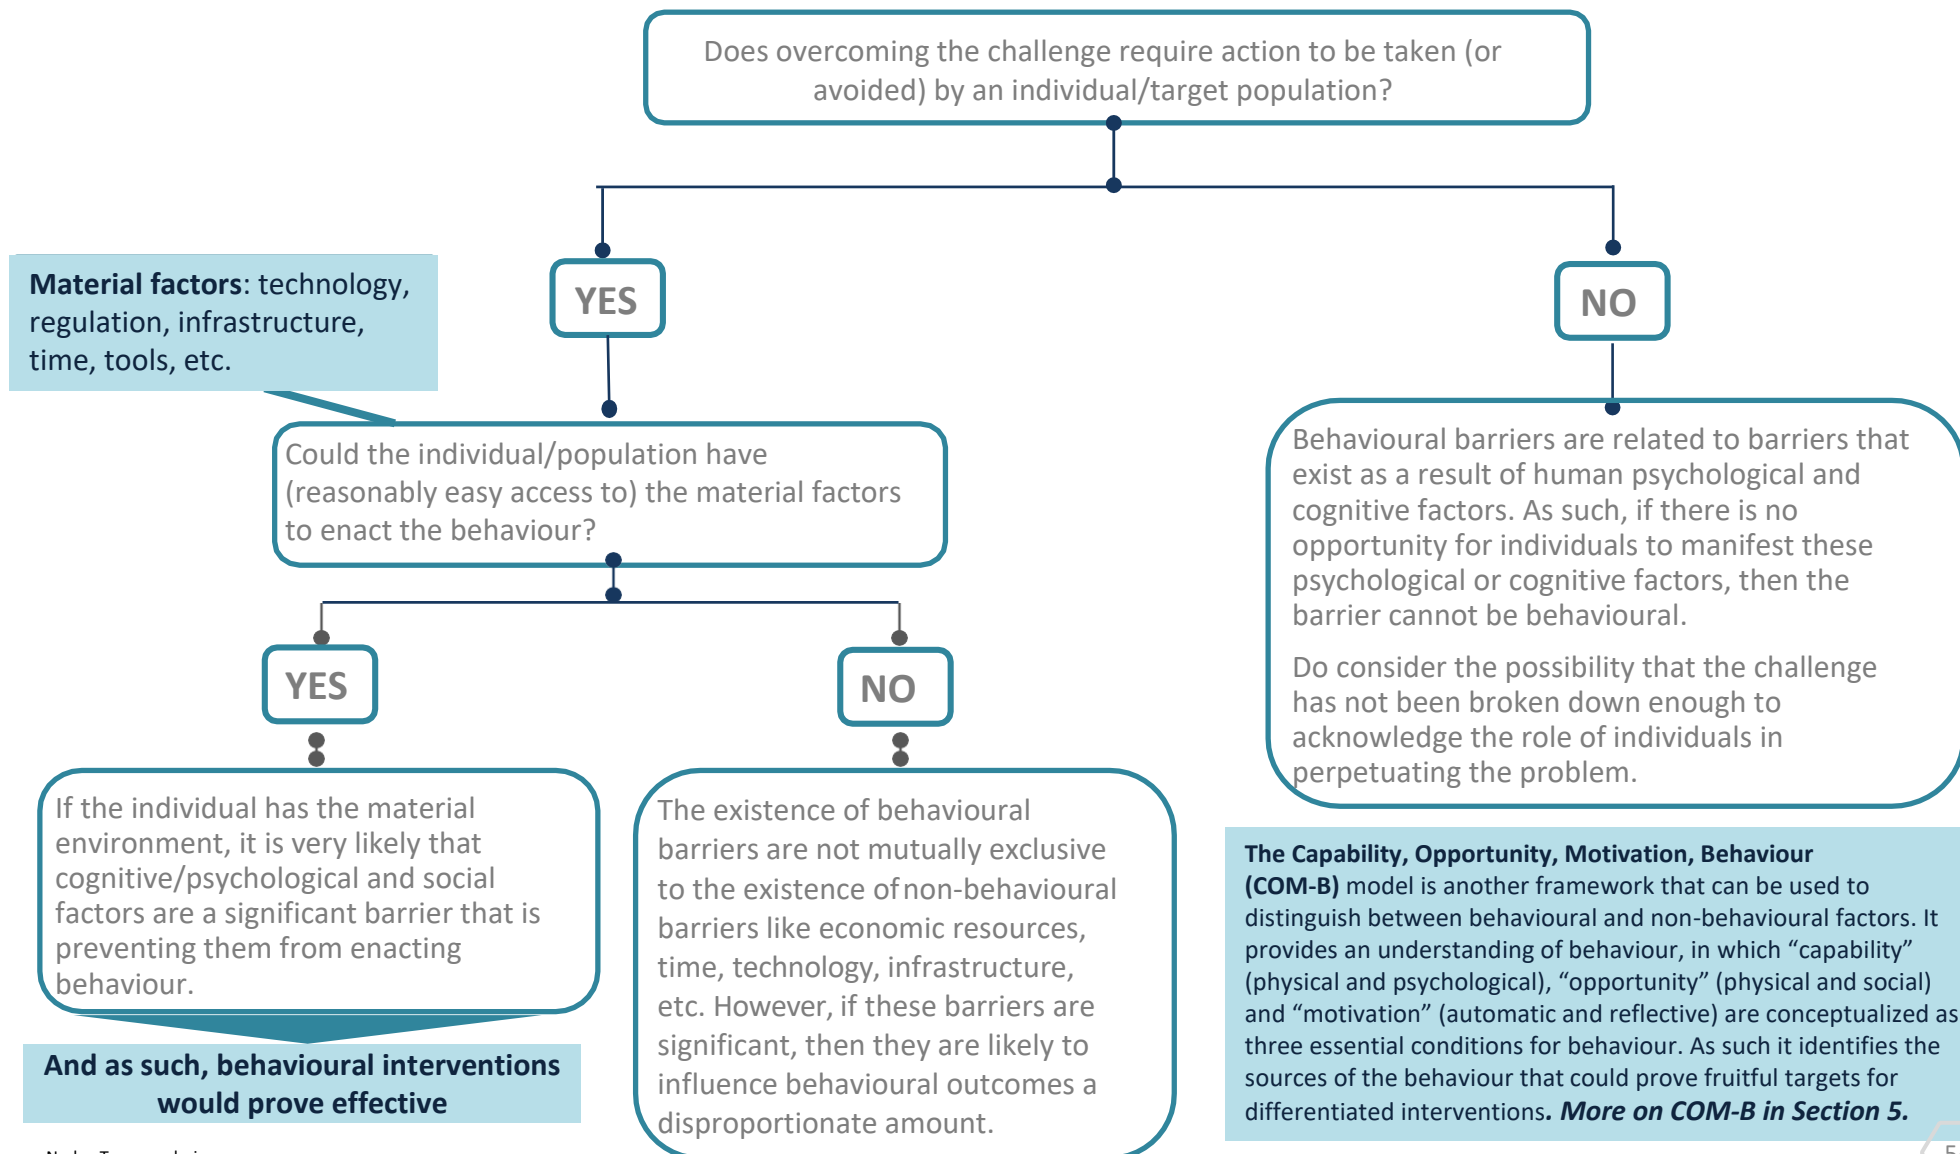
Does overcoming the challenge require action to be taken (or avoided) by an individual/target population?

YES

NO

**Material factors**: technology, regulation, infrastructure, time, tools, etc.

Could the individual/population have (reasonably easy access to) the material factors to enact the behaviour?

Behavioural barriers are related to barriers that exist as a result of human psychological and cognitive factors. As such, if there is no opportunity for individuals to manifest these psychological or cognitive factors, then the barrier cannot be behavioural.

Do consider the possibility that the challenge has not been broken down enough to acknowledge the role of individuals in perpetuating the problem.

YES

NO

If the individual has the material environment, it is very likely that cognitive/psychological and social factors are a significant barrier that is preventing them from enacting behaviour.

And as such, behavioural interventions would prove effective

The existence of behavioural barriers are not mutually exclusive to the existence of non-behavioural barriers like economic resources, time, technology, infrastructure, etc. However, if these barriers are significant, then they are likely to influence behavioural outcomes a disproportionate amount.

**The Capability, Opportunity, Motivation, Behaviour (COM-B)** model is another framework that can be used to distinguish between behavioural and non-behavioural factors. It provides an understanding of behaviour, in which “capability” (physical and psychological), “opportunity” (physical and social) and “motivation” (automatic and reflective) are conceptualized as three essential conditions for behaviour. As such it identifies the sources of the behaviour that could prove fruitful targets for differentiated interventions. ***More on COM-B in Section 5.***

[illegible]